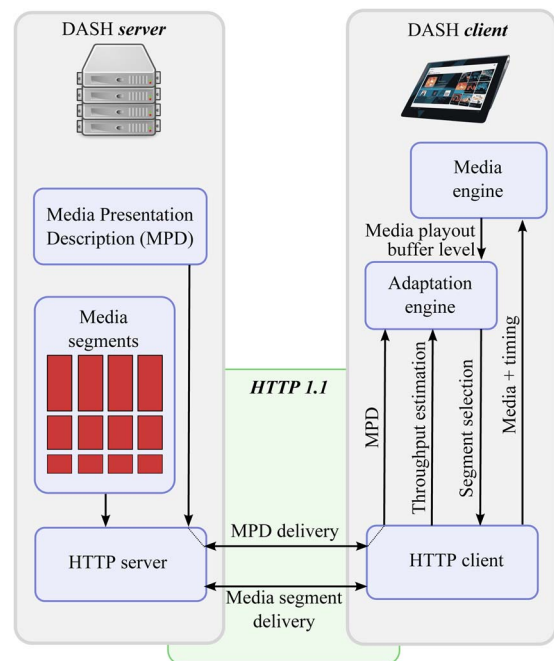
DASH *server*

DASH *client*

Media Presentation Description (MPD)

Media segments

HTTP server

Media engine

Media playout buffer level

Adaptation engine

HTTP 1.1

MPD

Throughput estimation

Segment selection

Media + timing

MPD delivery

HTTP client

Media segment delivery